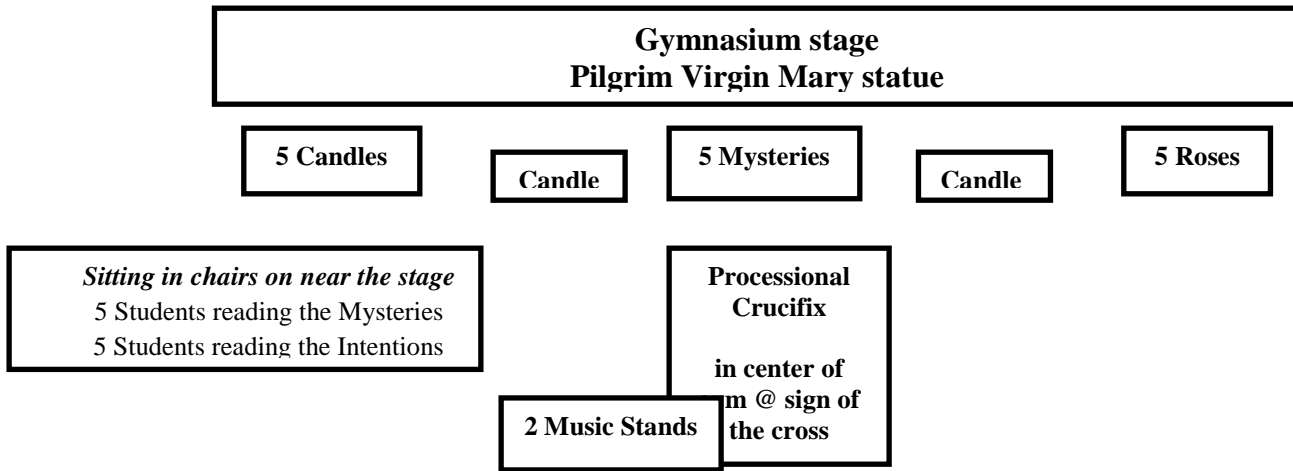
Gymnasium stage
Pilgrim Virgin Mary statue

5 Candles

Candle

5 Mysteries

Candle

5 Roses

*Sitting in chairs on near the stage*
5 Students reading the Mysteries
5 Students reading the Intentions

Processional Crucifix

in center of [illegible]m @ sign of the cross

2 Music Stands